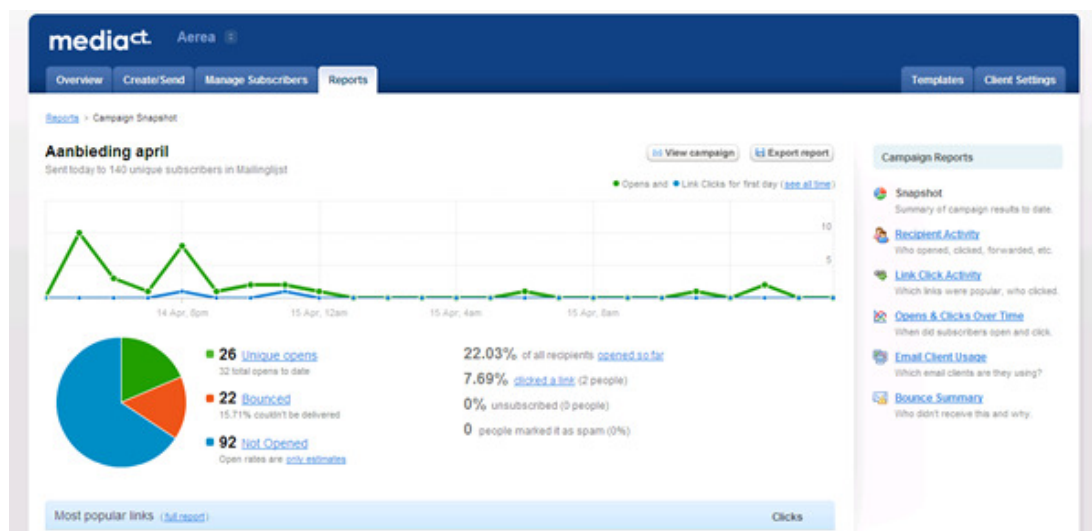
mediact. Aerea

Overview Create/Send Manage Subscribers Reports Templates Client Settings

Reports > Campaign Snapshot

Aanbieding april

Sent today to 140 unique subscribers in Mailinglijst

View campaign Export report

Opens and Link Clicks for first day (see all time)

10

5

14 Apr, 6pm 15 Apr, 12am 15 Apr, 4am 15 Apr, 8am

26 Unique opens
32 total opens to date

22 Bounced
15.71% couldn't be delivered

92 Not Opened
Open rates are only estimates

22.03% of all recipients opened so far

7.69% clicked a link (2 people)

0% unsubscribed (0 people)

0 people marked it as spam (0%)

Most popular links (full report) Clicks

Campaign Reports

Snapshot
Summary of campaign results to date.

Recipient Activity
Who opened, clicked, forwarded, etc.

Link Click Activity
Which links were popular, who clicked.

Opens & Clicks Over Time
When did subscribers open and click.

Email Client Usage
Which email clients are they using?

Bounce Summary
Who didn't receive this and why.